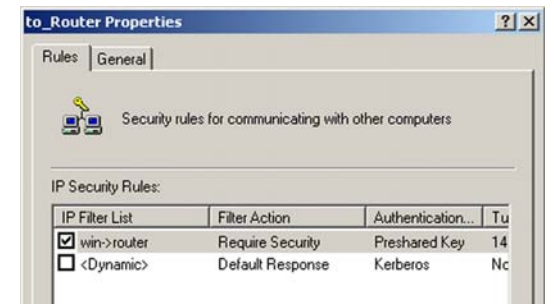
to_Router Properties

?

Rules | General

Security rules for communicating with other computers

IP Security Rules:

| IP Filter List | Filter Action | Authentication... | Tu |
|---|---|---|---|
| ☑ win->router | Require Security | Preshared Key | 14 |
| ☐ <Dynamic> | Default Response | Kerberos | Nc |